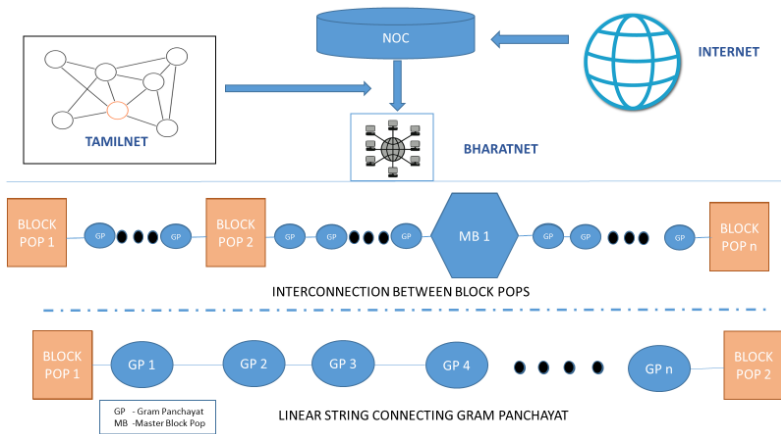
NOC

INTERNET

TAMILNET

BHARATNET

BLOCK POP 1

GP

GP

BLOCK POP 2

GP

GP

GP

MB 1

GP

GP

GP

BLOCK POP n

INTERCONNECTION BETWEEN BLOCK POPS

BLOCK POP 1

GP 1

GP 2

GP 3

GP 4

GP n

BLOCK POP 2

GP - Gram Panchayat
MB -Master Block Pop

LINEAR STRING CONNECTING GRAM PANCHAYAT